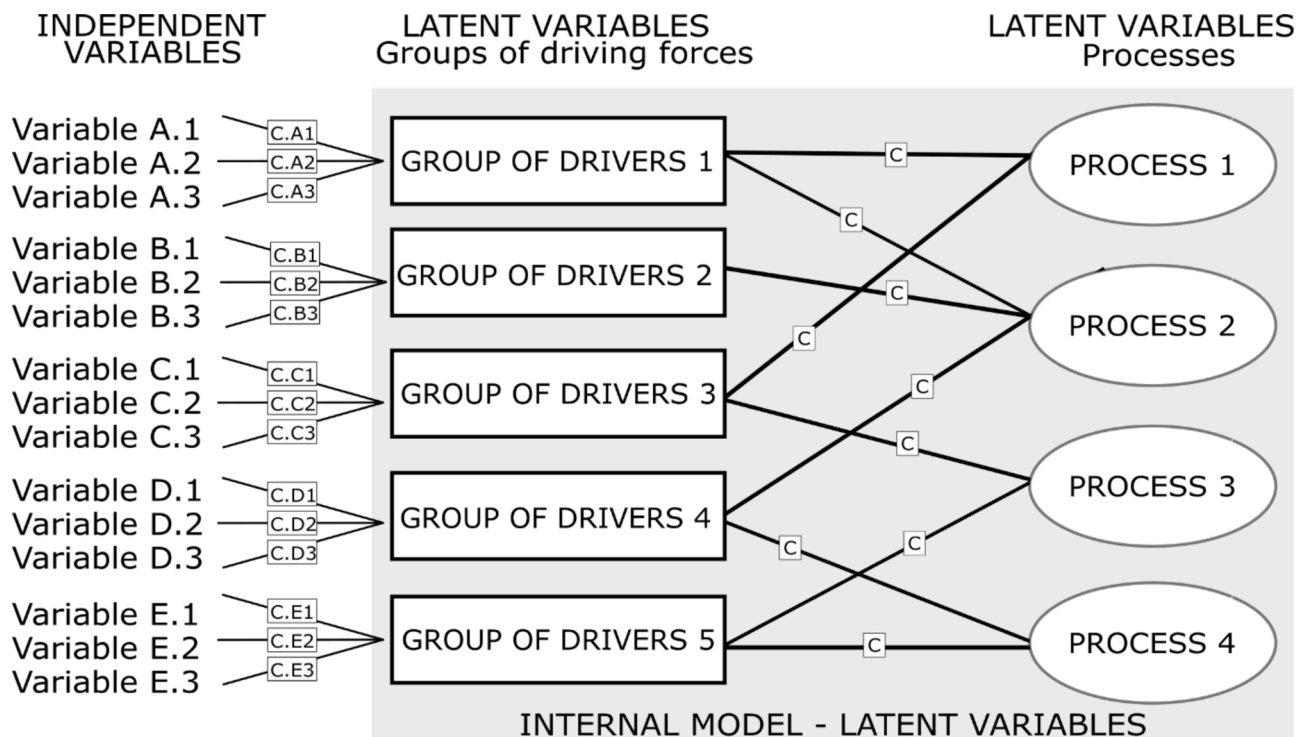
INDEPENDENT VARIABLES

LATENT VARIABLES
Groups of driving forces

LATENT VARIABLES
Processes

Variable A.1
Variable A.2
Variable A.3
C.A1
C.A2
C.A3
GROUP OF DRIVERS 1

Variable B.1
Variable B.2
Variable B.3
C.B1
C.B2
C.B3
GROUP OF DRIVERS 2

Variable C.1
Variable C.2
Variable C.3
C.C1
C.C2
C.C3
GROUP OF DRIVERS 3

Variable D.1
Variable D.2
Variable D.3
C.D1
C.D2
C.D3
GROUP OF DRIVERS 4

Variable E.1
Variable E.2
Variable E.3
C.E1
C.E2
C.E3
GROUP OF DRIVERS 5

C
C
C
C
C
C
C
C
C

PROCESS 1
PROCESS 2
PROCESS 3
PROCESS 4

INTERNAL MODEL - LATENT VARIABLES